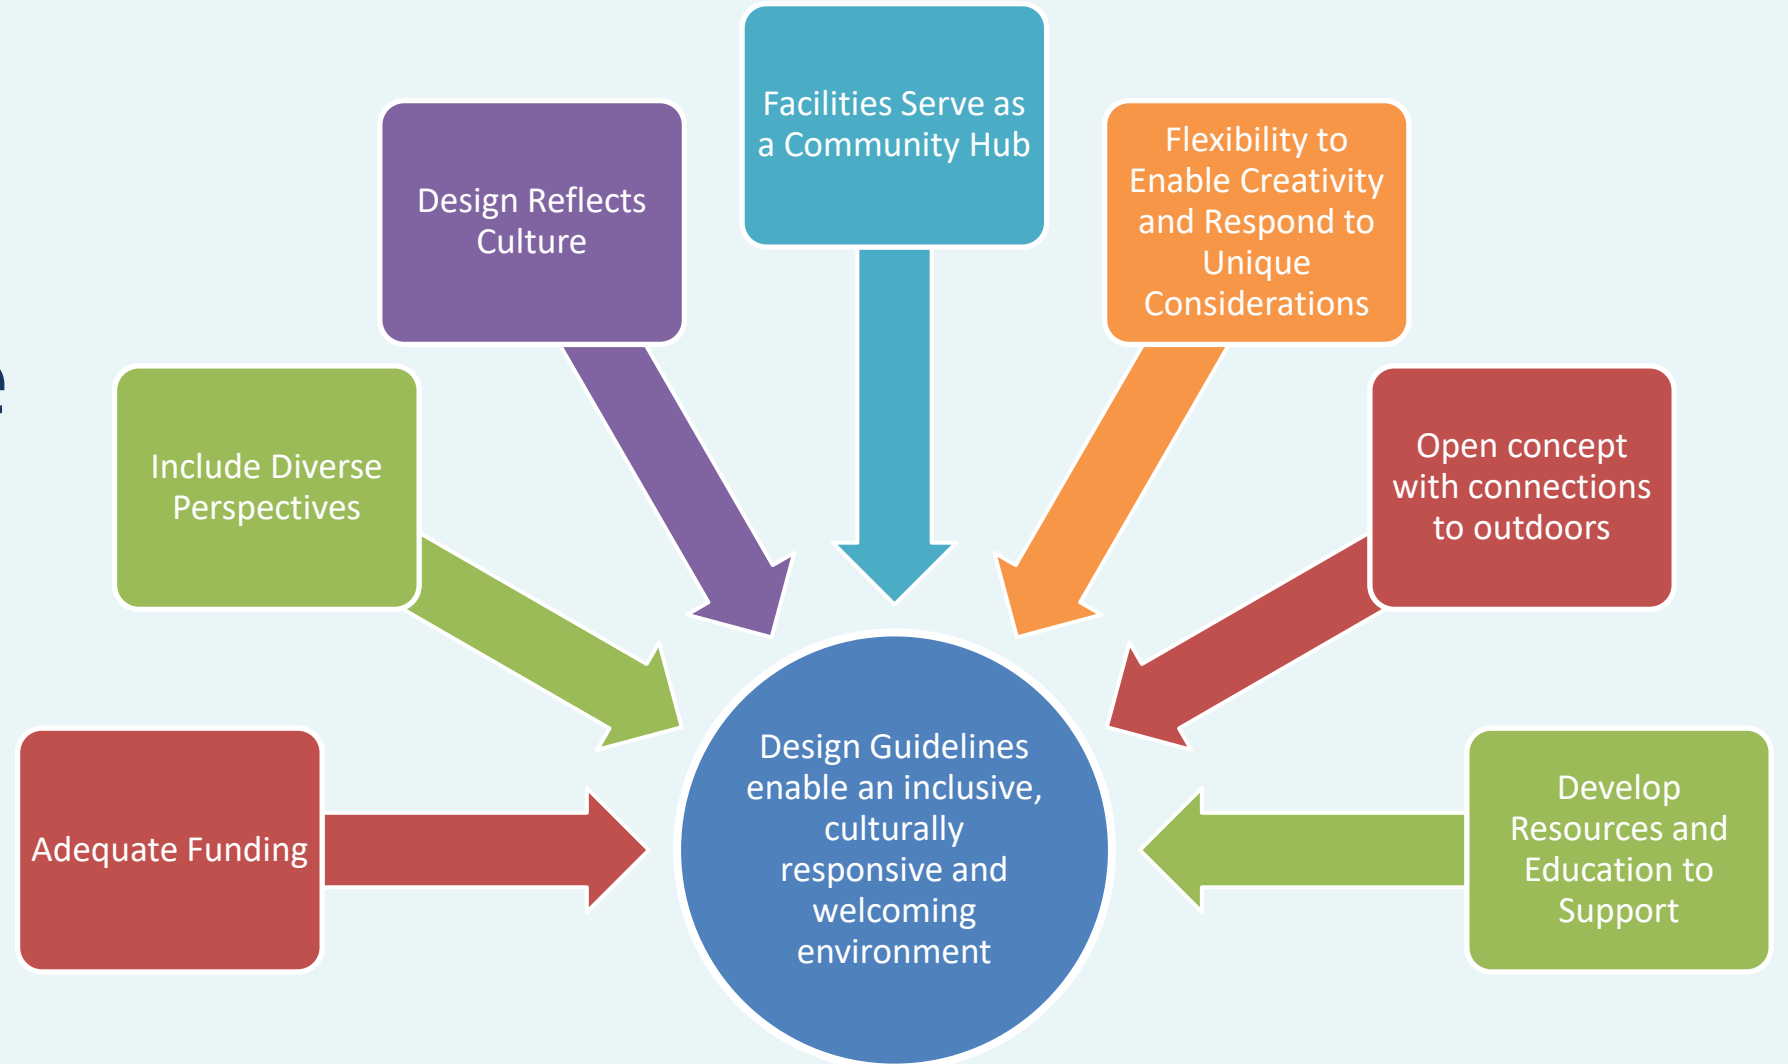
Facilities Serve as a Community Hub

Design Reflects Culture

Flexibility to Enable Creativity and Respond to Unique Considerations

Include Diverse Perspectives

Open concept with connections to outdoors

Adequate Funding

Design Guidelines enable an inclusive, culturally responsive and welcoming environment

Develop Resources and Education to Support